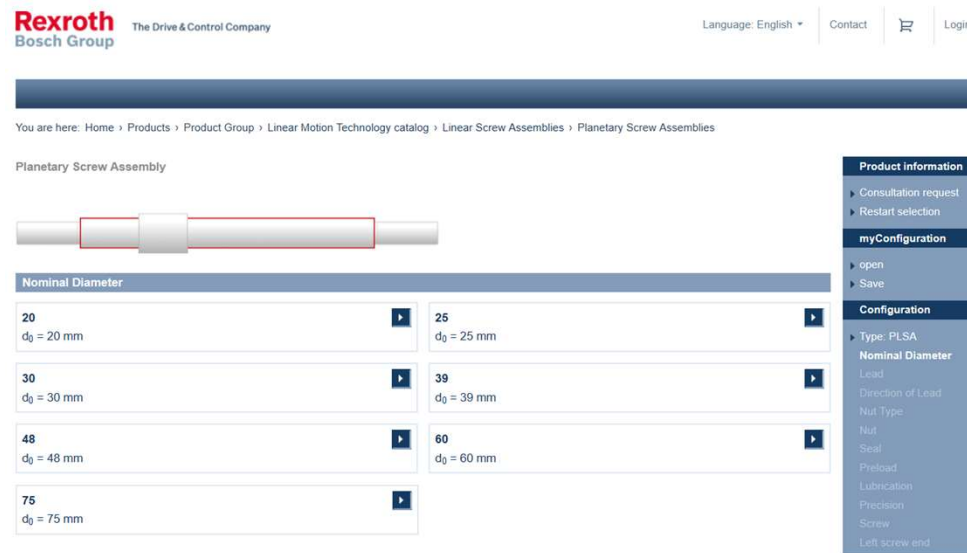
Rexroth
Bosch Group
The Drive & Control Company

Language: English
Contact
Logi

You are here: Home › Products › Product Group › Linear Motion Technology catalog › Linear Screw Assemblies › Planetary Screw Assemblies

Planetary Screw Assembly

Nominal Diameter

20
$d_0$ = 20 mm

25
$d_0$ = 25 mm

30
$d_0$ = 30 mm

39
$d_0$ = 39 mm

48
$d_0$ = 48 mm

60
$d_0$ = 60 mm

75
$d_0$ = 75 mm

Product information
Consultation request
Restart selection

myConfiguration
open
Save

Configuration
Type: PLSA
Nominal Diameter
Lead
Direction of Lead
Nut Type
Nut
Seal
Preload
Lubrication
Precision
Screw
Left screw end